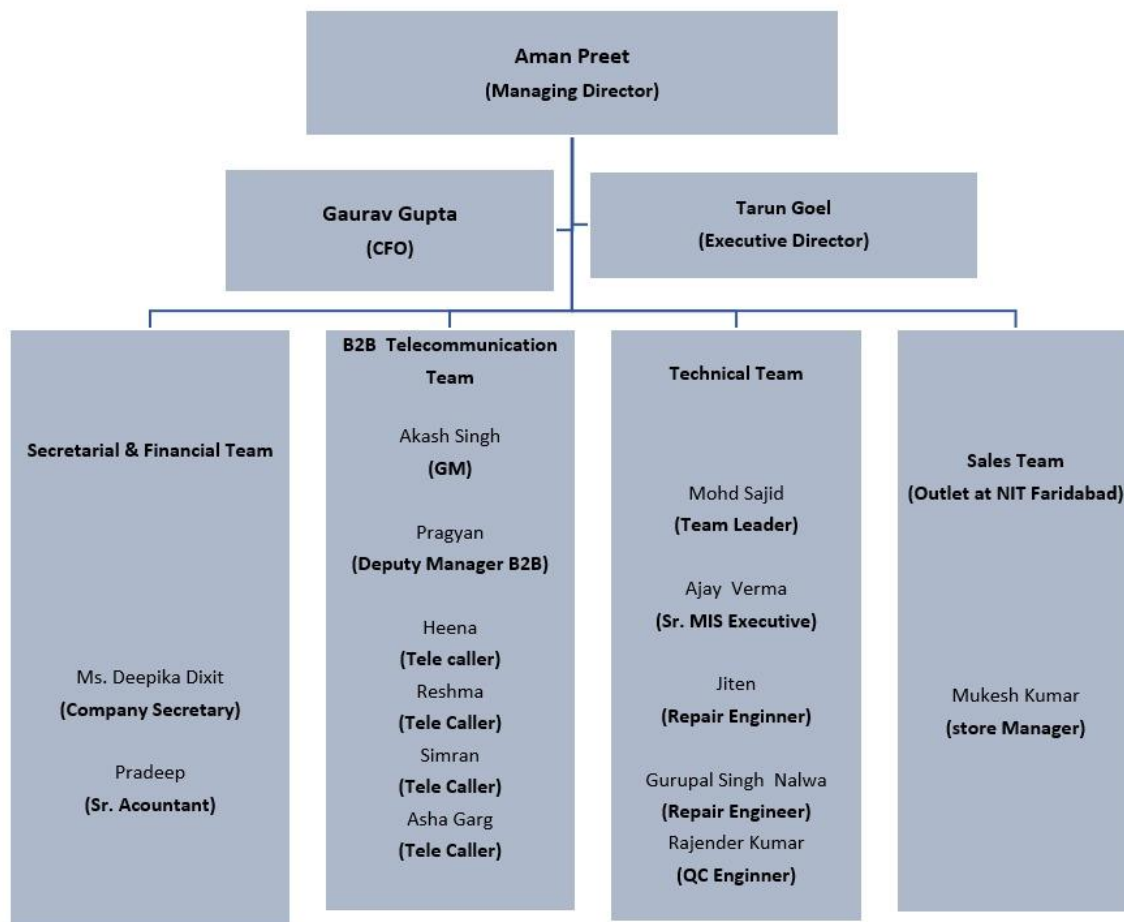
Aman Preet
(Managing Director)

Gaurav Gupta
(CFO)

Tarun Goel
(Executive Director)

Secretarial & Financial Team

Ms. Deepika Dixit
(Company Secretary)

Pradeep
(Sr. Acountant)

B2B Telecommunication Team

Akash Singh
(GM)

Pragyan
(Deputy Manager B2B)

Heena
(Tele caller)
Reshma
(Tele Caller)
Simran
(Tele Caller)
Asha Garg
(Tele Caller)

Technical Team

Mohd Sajid
(Team Leader)

Ajay Verma
(Sr. MIS Executive)

Jiten
(Repair Enginner)

Gurupal Singh Nalwa
(Repair Engineer)
Rajender Kumar
(QC Enginner)

Sales Team
(Outlet at NIT Faridabad)

Mukesh Kumar
(store Manager)